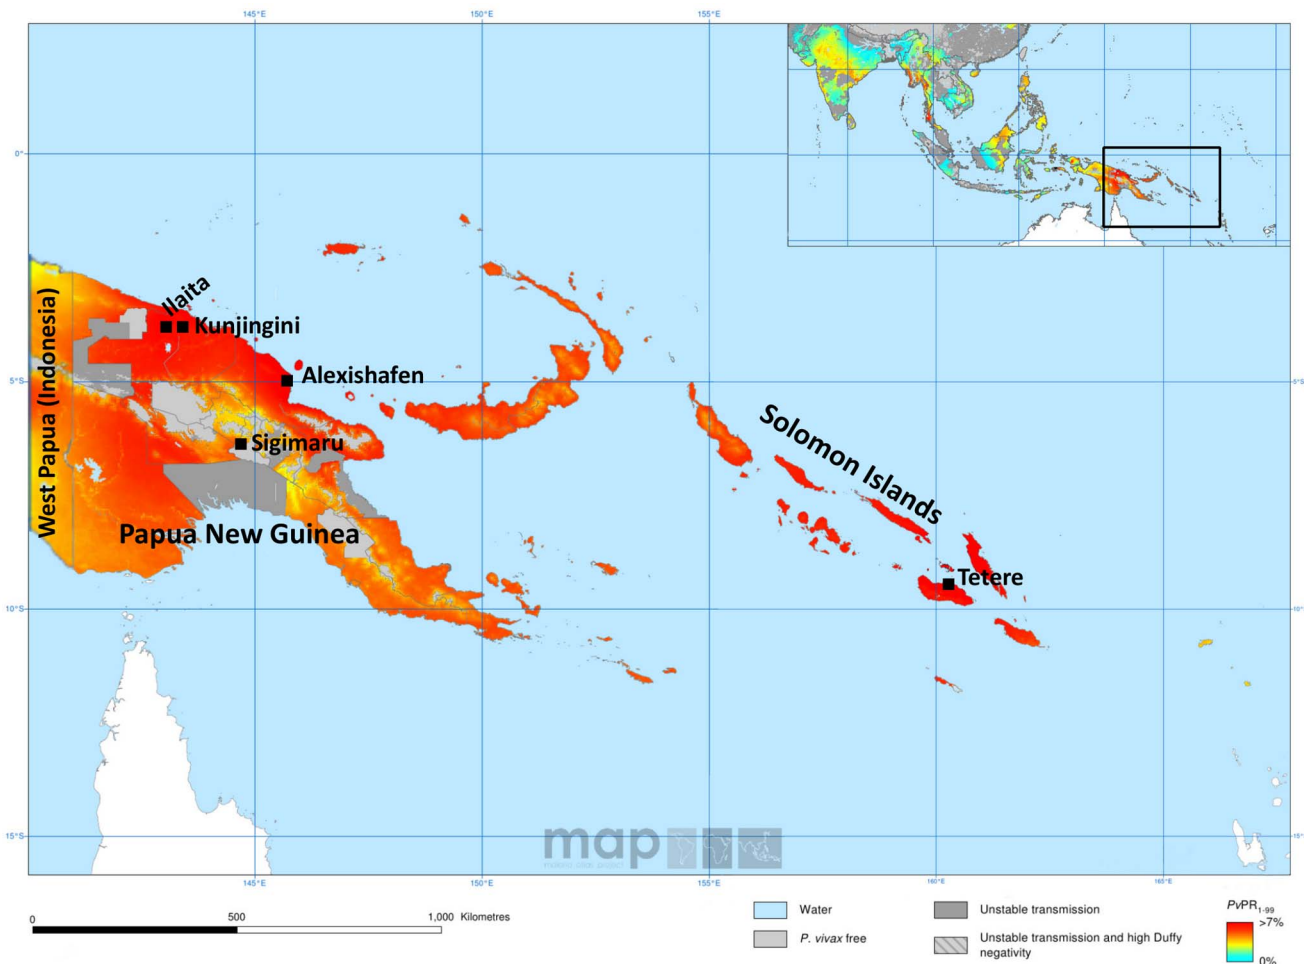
145°E
150°E
155°E
0°
5°S
10°S
15°S
5°S
10°S
15°S
Ilaita
Kunjingini
Alexishafen
Sigimaru
West Papua (Indonesia)
Papua New Guinea
Solomon Islands
Tetere
map
145°E
150°E
155°E
160°E
165°E
0
500
1,000 Kilometres
Water
P. vivax free
Unstable transmission
Unstable transmission and high Duffy negativity
$PvPR_{1-99}$
>7%
0%